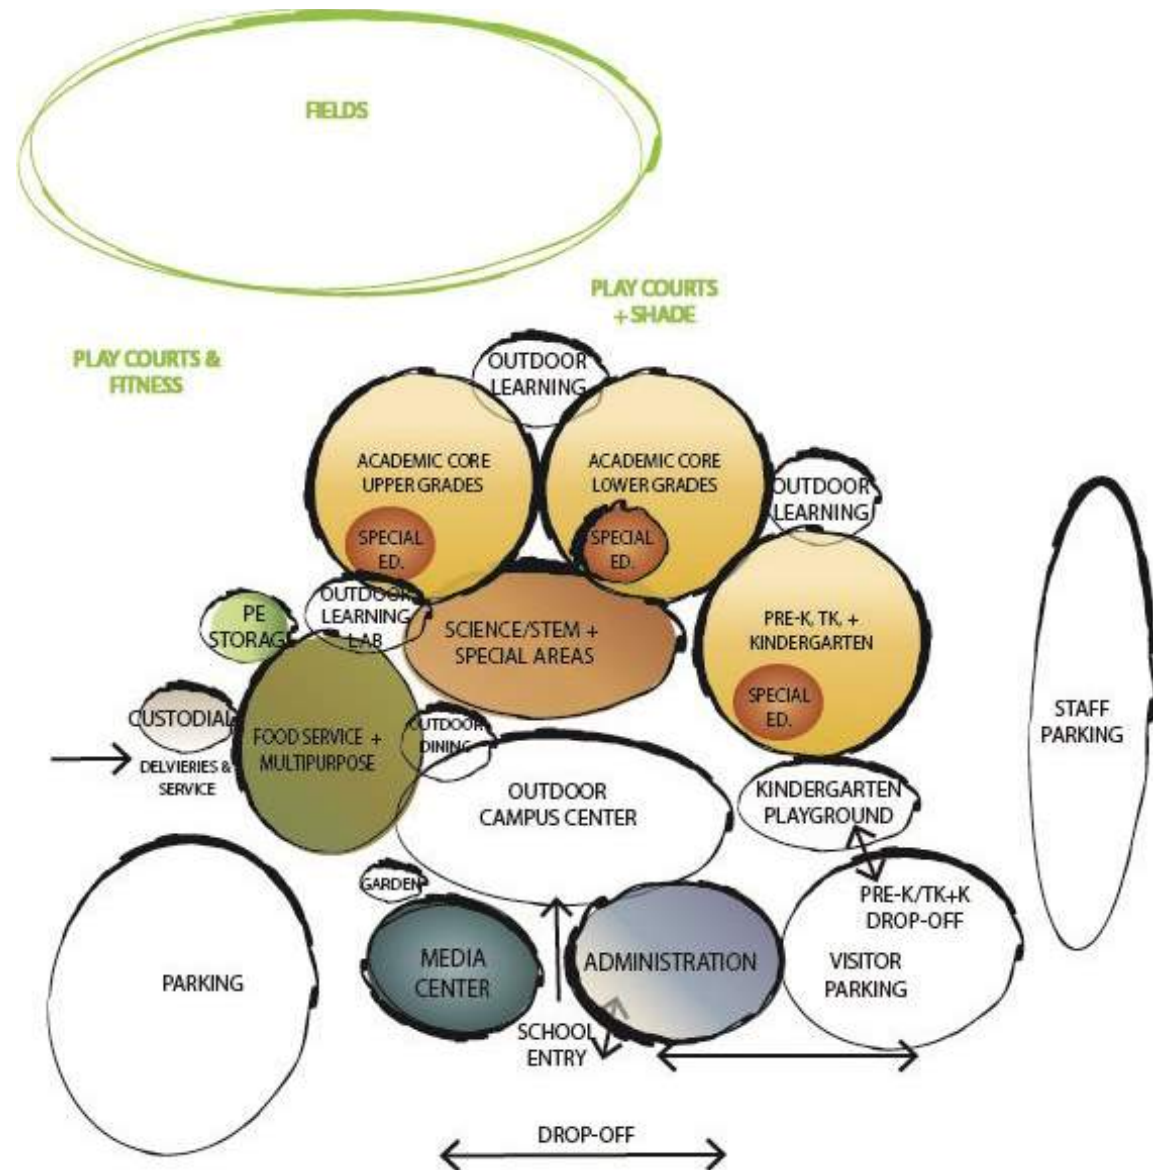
FIELDS

PLAY COURTS + SHADE

PLAY COURTS & FITNESS

OUTDOOR LEARNING

ACADEMIC CORE UPPER GRADES

SPECIAL ED.

ACADEMIC CORE LOWER GRADES

SPECIAL ED.

OUTDOOR LEARNING

PE STORAGE

OUTDOOR LEARNING LAB

SCIENCE/STEM + SPECIAL AREAS

PRE-K, TK, + KINDERGARTEN

SPECIAL ED.

STAFF PARKING

CUSTODIAL

FOOD SERVICE + MULTIPURPOSE

OUTDOOR DINING

DELVIERIES & SERVICE

OUTDOOR CAMPUS CENTER

KINDERGARTEN PLAYGROUND

GARDEN

PRE-K/TK+K DROP-OFF

PARKING

MEDIA CENTER

ADMINISTRATION

VISITOR PARKING

SCHOOL ENTRY

DROP-OFF